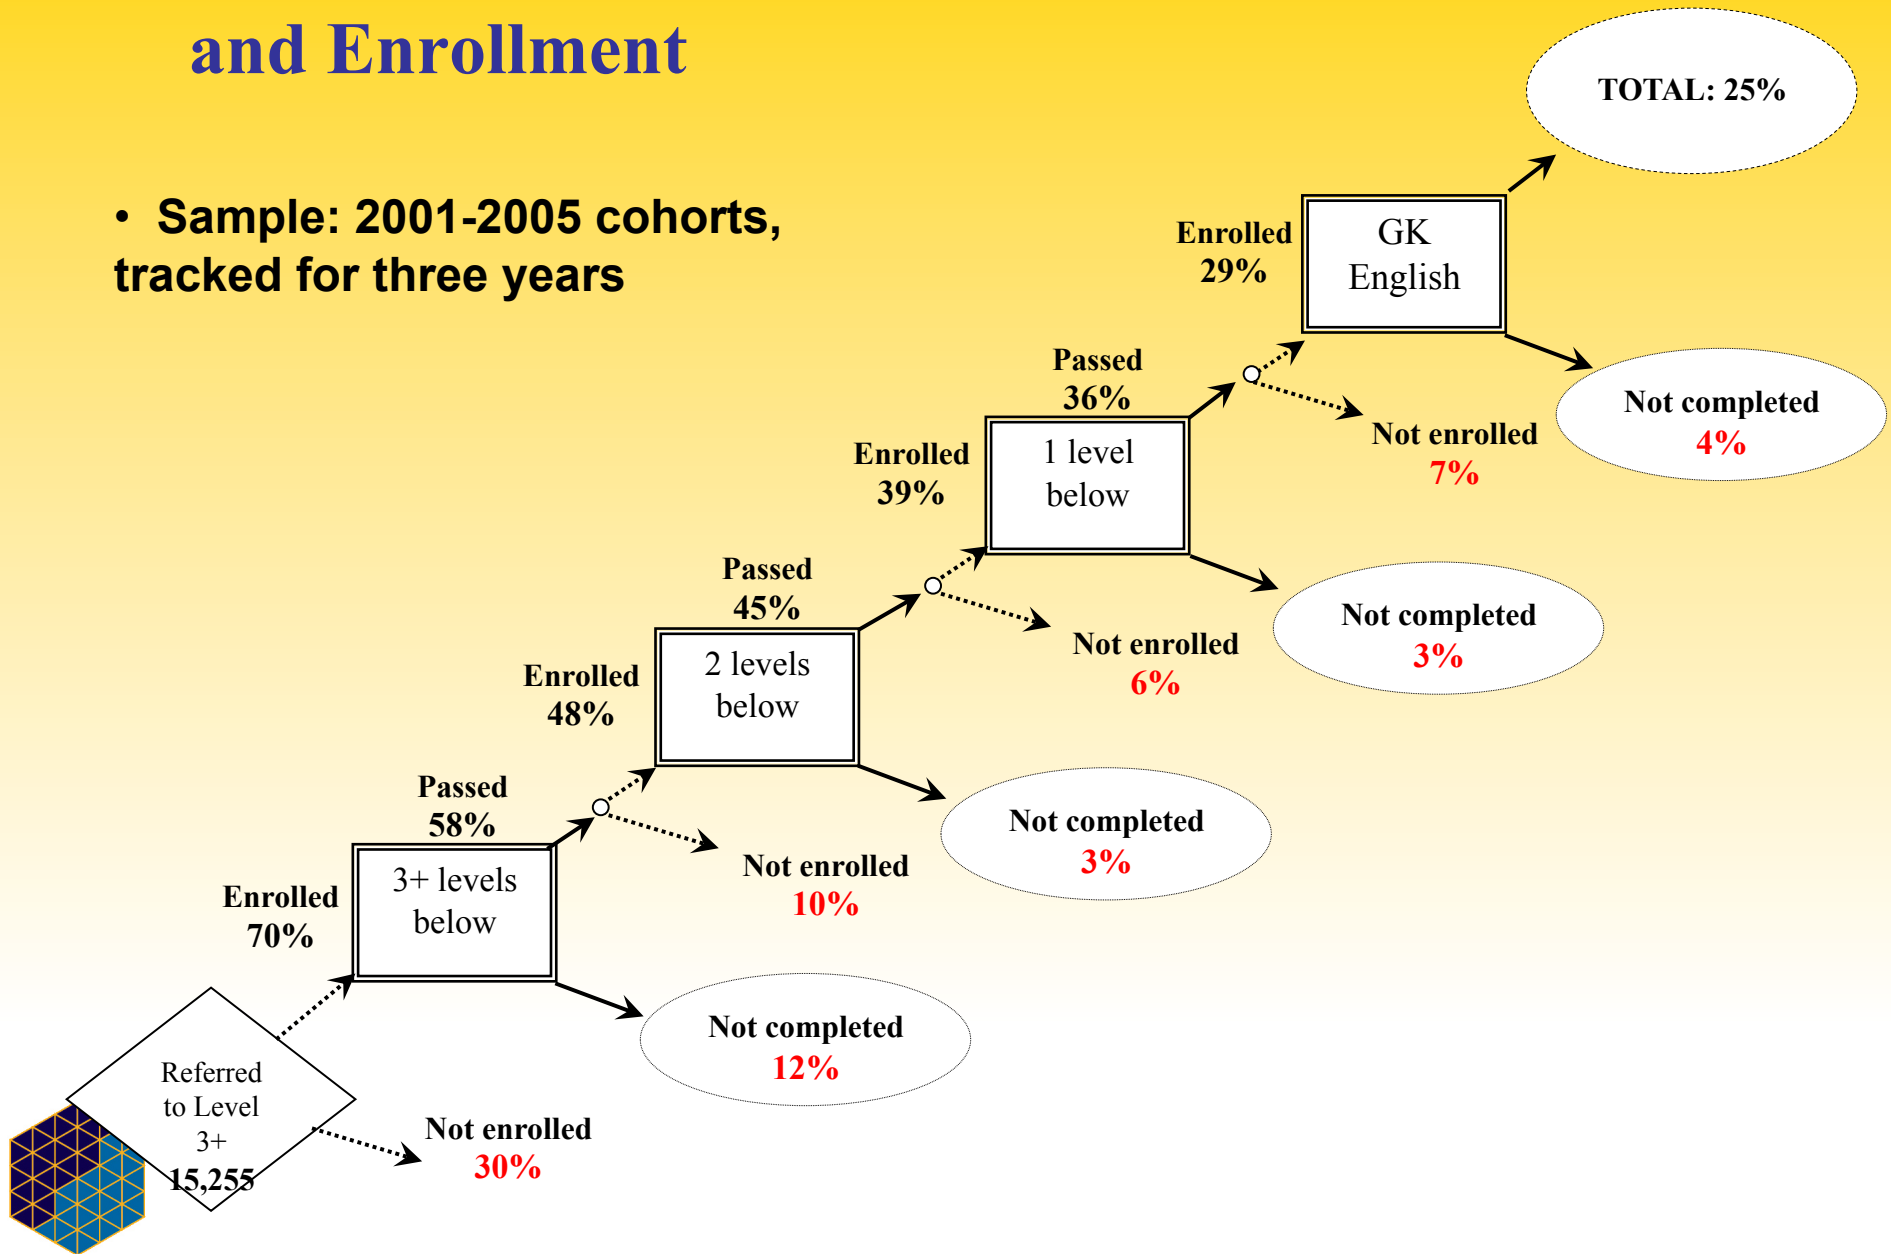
and Enrollment

• Sample: 2001-2005 cohorts, tracked for three years

TOTAL: 25%

Enrolled 29%

GK English

Not completed 4%

Passed 36%

Not enrolled 7%

Enrolled 39%

1 level below

Not completed 3%

Passed 45%

Not enrolled 6%

Enrolled 48%

2 levels below

Not completed 3%

Passed 58%

Not enrolled 10%

Enrolled 70%

3+ levels below

Not completed 12%

Referred to Level 3+ 15,255

Not enrolled 30%